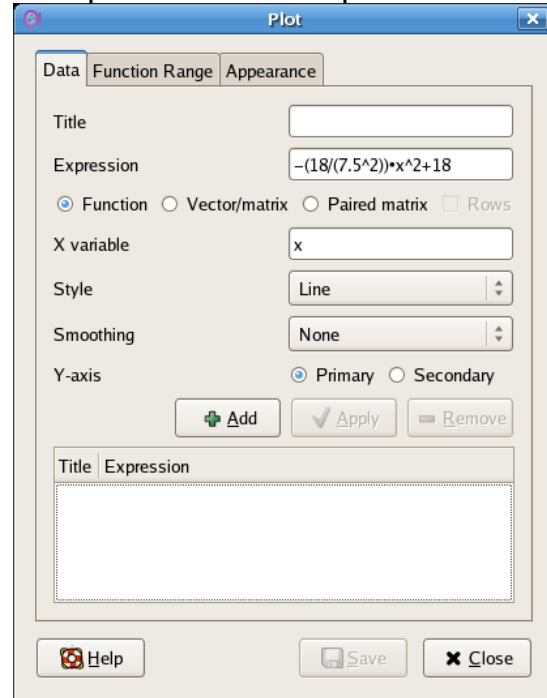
Plot

Data | Function Range | Appearance

Title

Expression −(18/(7.5^2))•x^2+18

Function Vector/matrix Paired matrix Rows

X variable x

Style Line

Smoothing None

Y-axis Primary Secondary

Add Apply Remove

| Title | Expression |
|---|---|

Help Save Close